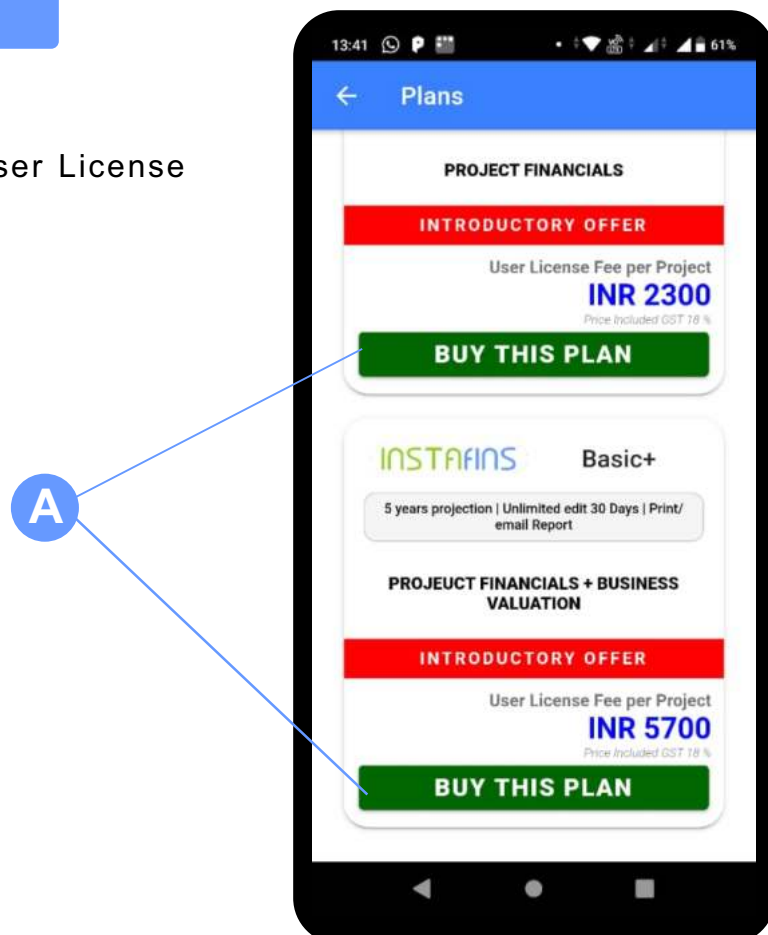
ser License

A

13:41

61%

Plans

PROJECT FINANCIALS

INTRODUCTORY OFFER

User License Fee per Project

INR 2300

Price Included GST 18 %

BUY THIS PLAN

INSTAFINS

Basic+

5 years projection | Unlimited edit 30 Days | Print/ email Report

PROJEUCT FINANCIALS + BUSINESS VALUATION

INTRODUCTORY OFFER

User License Fee per Project

INR 5700

Price Included GST 18 %

BUY THIS PLAN